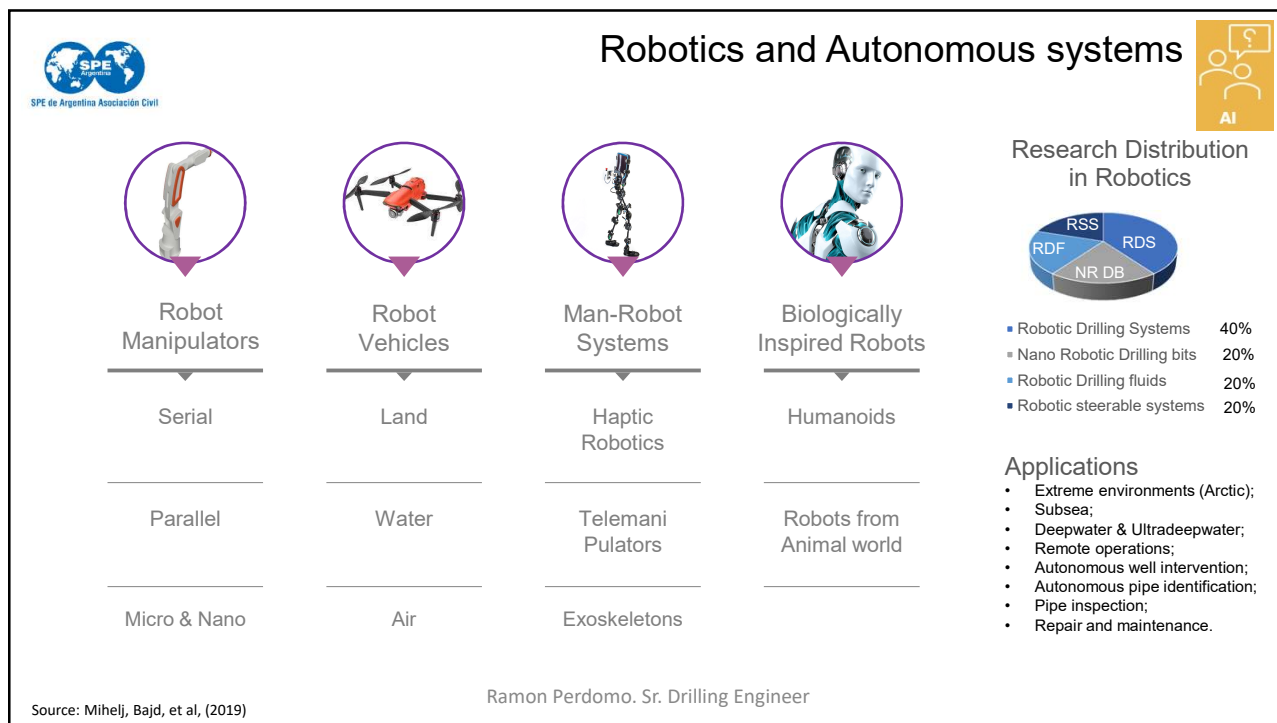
SPE Argentina
SPE de Argentina Asociación Civil

Robotics and Autonomous systems

AI

Robot Manipulators

Serial

Parallel

Micro & Nano

Robot Vehicles

Land

Water

Air

Man-Robot Systems

Haptic Robotics

Telemani Pulators

Exoskeletons

Biologically Inspired Robots

Humanoids

Robots from Animal world

Research Distribution in Robotics

RSS
RDS
RDF
NR DB

- Robotic Drilling Systems 40%
- Nano Robotic Drilling bits 20%
- Robotic Drilling fluids 20%
- Robotic steerable systems 20%

Applications
- Extreme environments (Arctic);
- Subsea;
- Deepwater & Ultradeepwater;
- Remote operations;
- Autonomous well intervention;
- Autonomous pipe identification;
- Pipe inspection;
- Repair and maintenance.

Source: Mihelj, Bajd, et al, (2019)

Ramon Perdomo. Sr. Drilling Engineer